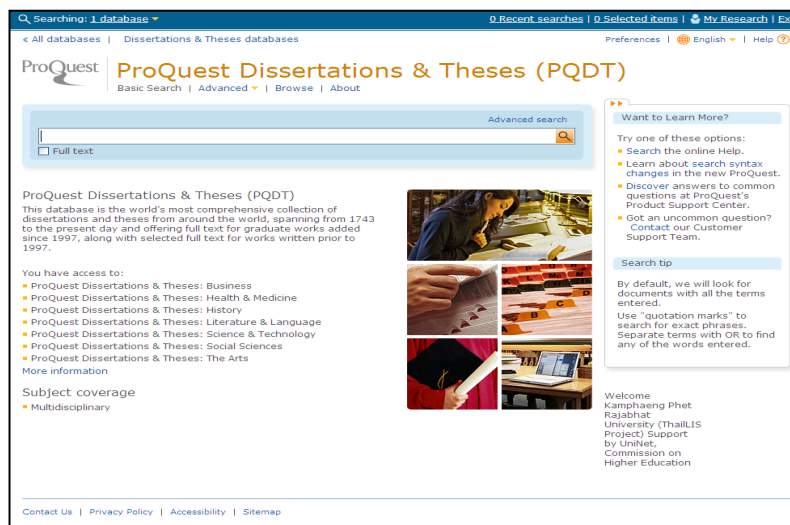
Searching: 1 database

0 Recent searches | 0 Selected items | My Research | Ex

< All databases | Dissertations & Theses databases

Preferences | English | Help

ProQuest

ProQuest Dissertations & Theses (PQDT)

Basic Search | Advanced | Browse | About

Advanced search

Full text

ProQuest Dissertations & Theses (PQDT)

This database is the world's most comprehensive collection of dissertations and theses from around the world, spanning from 1743 to the present day and offering full text for graduate works added since 1997, along with selected full text for works written prior to 1997.

You have access to:

- ProQuest Dissertations & Theses: Business
- ProQuest Dissertations & Theses: Health & Medicine
- ProQuest Dissertations & Theses: History
- ProQuest Dissertations & Theses: Literature & Language
- ProQuest Dissertations & Theses: Science & Technology
- ProQuest Dissertations & Theses: Social Sciences
- ProQuest Dissertations & Theses: The Arts

More information

Subject coverage

- Multidisciplinary

Want to Learn More?

Try one of these options:

- Search the online Help.
- Learn about search syntax changes in the new ProQuest.
- Discover answers to common questions at ProQuest's Product Support Center.
- Got an uncommon question? Contact our Customer Support Team.

Search tip

By default, we will look for documents with all the terms entered.

Use "quotation marks" to search for exact phrases. Separate terms with OR to find any of the words entered.

Welcome Kamphaeng Phet Rajabhat University (ThaiLIS Project) Support by UniNet, Commission on Higher Education

Contact Us | Privacy Policy | Accessibility | Sitemap